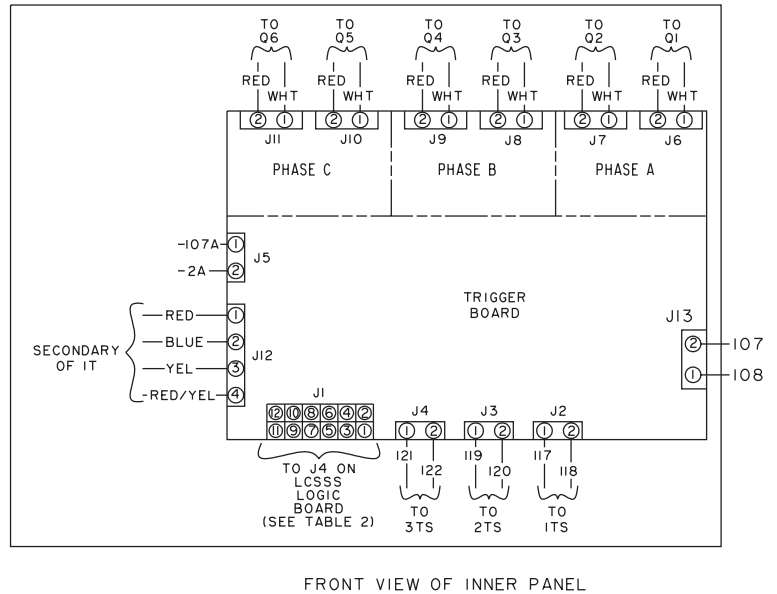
TO Q6
RED WHT
② ①
J11

TO Q5
RED WHT
② ①
J10

TO Q4
RED WHT
② ①
J9

TO Q3
RED WHT
② ①
J8

TO Q2
RED WHT
② ①
J7

TO Q1
RED WHT
② ①
J6

PHASE C

PHASE B

PHASE A

-107A ①
-2A ②
J5

SECONDARY OF 1T
RED ①
BLUE ②
YEL ③
RED/YEL ④
J12

TRIGGER BOARD

J13
② 107
① 108

J1
⑫ ⑩ ⑧ ⑥ ④ ②
⑪ ⑨ ⑦ ⑤ ③ ①
TO J4 ON LCSSS LOGIC BOARD (SEE TABLE 2)

J4
① ②
121 122
TO 3TS

J3
① ②
119 120
TO 2TS

J2
① ②
117 118
TO 1TS

FRONT VIEW OF INNER PANEL